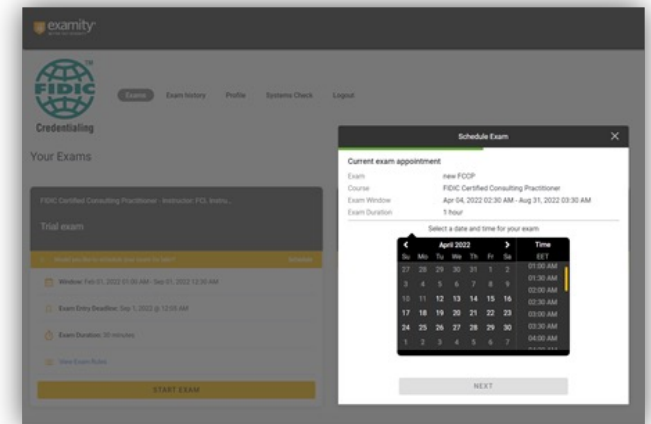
examity

FIDIC

Credentialing

Exams Exam history Profile Systems Check Logout

Your Exams

FIDIC Certified Consulting Practitioner - Instructor: FCI, Instru...

Trial exam

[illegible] Schedule

Window: Feb 01, 2022 01:00 AM - Sep 01, 2022 12:30 AM

Exam Entry Deadline: Sep 1, 2022 @ 12:05 AM

Exam Duration: 30 minutes

View Exam Rules

START EXAM

Schedule Exam

Current exam appointment

| | |
|---|---|
| Exam | new FCCP |
| Course | FIDIC Certified Consulting Practitioner |
| Exam Window | Apr 04, 2022 02:30 AM - Aug 31, 2022 03:30 AM |
| Exam Duration | 1 hour |

Select a date and time for your exam

April 2022

| Su | Mo | Tu | We | Th | Fr | Sa |
|---|---|---|---|---|---|---|
| 27 | 28 | 29 | 30 | 31 | 1 | 2 |
| 3 | 4 | 5 | 6 | 7 | 8 | 9 |
| 10 | 11 | 12 | 13 | 14 | 15 | 16 |
| 17 | 18 | 19 | 20 | 21 | 22 | 23 |
| 24 | 25 | 26 | 27 | 28 | 29 | 30 |
| 1 | 2 | 3 | 4 | 5 | 6 | 7 |

Time
EET
01:00 AM
01:30 AM
02:00 AM
02:30 AM
03:00 AM
03:30 AM
04:00 AM

NEXT